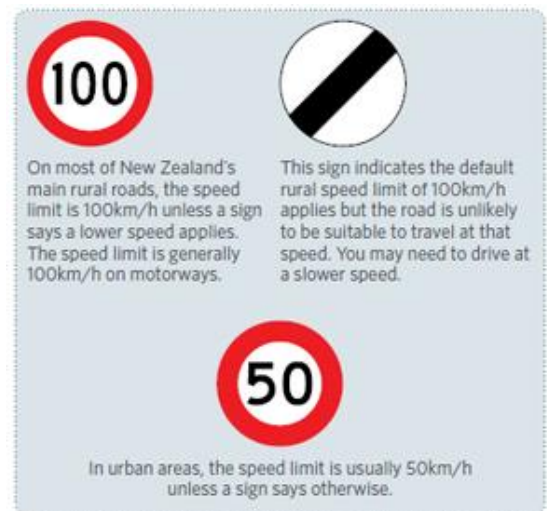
100

On most of New Zealand's main rural roads, the speed limit is 100km/h unless a sign says a lower speed applies. The speed limit is generally 100km/h on motorways.

This sign indicates the default rural speed limit of 100km/h applies but the road is unlikely to be suitable to travel at that speed. You may need to drive at a slower speed.

50

In urban areas, the speed limit is usually 50km/h unless a sign says otherwise.